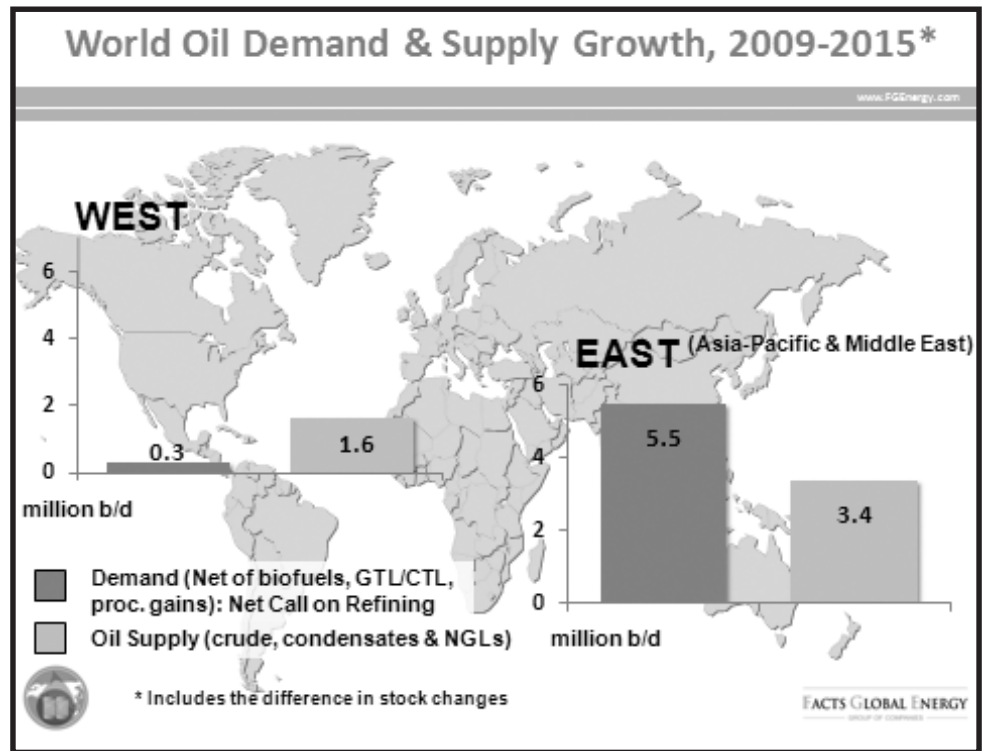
World Oil Demand & Supply Growth, 2009-2015*

www.FGEnergy.com

WEST

6
4
2
0

0.3

1.6

million b/d

EAST (Asia-Pacific & Middle East)

6
4
2
0

5.5

3.4

million b/d

Demand (Net of biofuels, GTL/CTL, proc. gains): Net Call on Refining

Oil Supply (crude, condensates & NGLs)

* Includes the difference in stock changes

FACTS GLOBAL ENERGY
GROUP OF COMPANIES